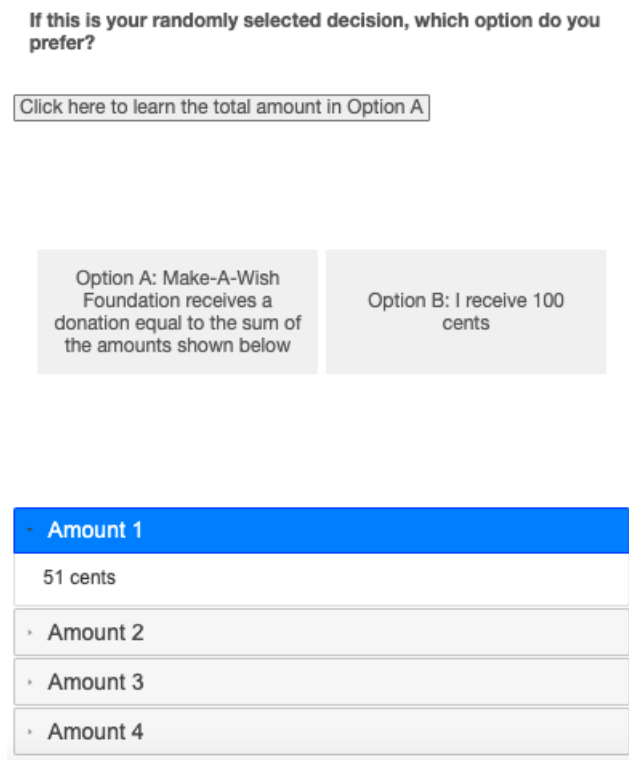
If this is your randomly selected decision, which option do you prefer?

Click here to learn the total amount in Option A

Option A: Make-A-Wish Foundation receives a donation equal to the sum of the amounts shown below

Option B: I receive 100 cents

Amount 1

51 cents

Amount 2

Amount 3

Amount 4